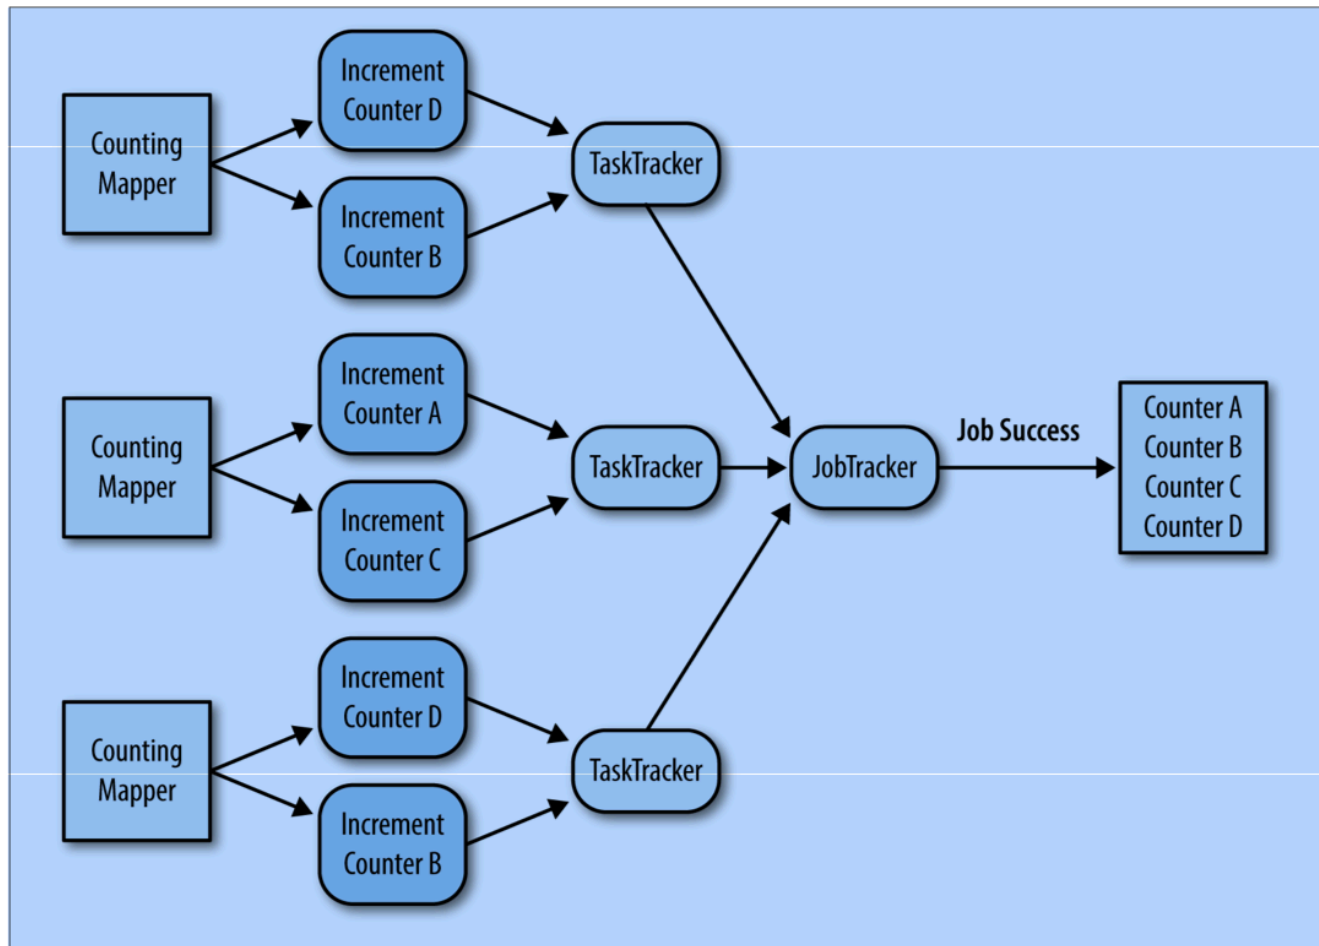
Counting Mapper

Increment Counter D

Increment Counter B

TaskTracker

Counting Mapper

Increment Counter A

Increment Counter C

TaskTracker

JobTracker

Job Success

Counter A
Counter B
Counter C
Counter D

Counting Mapper

Increment Counter D

Increment Counter B

TaskTracker